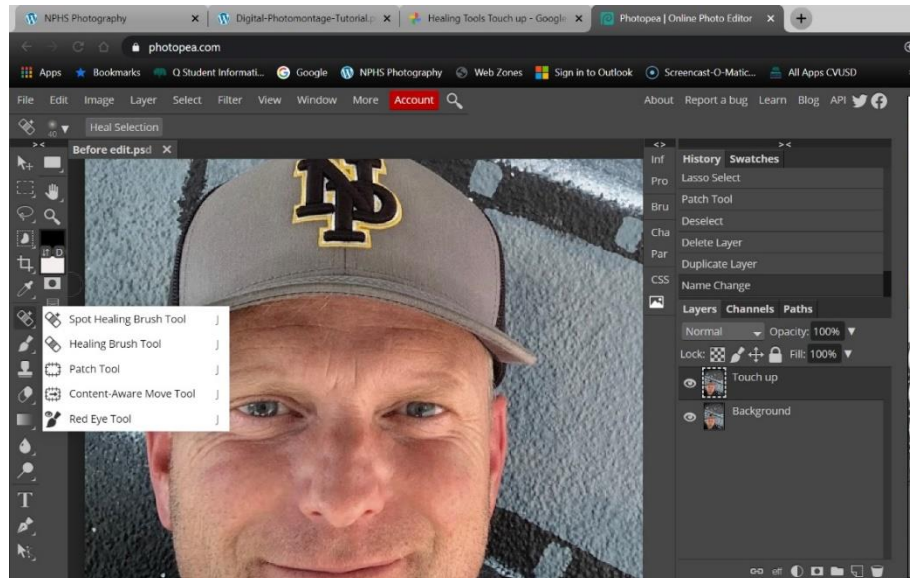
NPHS Photography ×
Digital-Photomontage-Tutorial.p ×
Healing Tools Touch up - Google ×
Photopea | Online Photo Editor ×
+

photopea.com

Apps Bookmarks Q Student Informati... Google NPHS Photography Web Zones Sign in to Outlook Screencast-O-Matic... All Apps CVUSD

File Edit Image Layer Select Filter View Window More Account

About Report a bug Learn Blog API

Heal Selection

Before edit.psd ×

Inf
Pro
Bru
Cha
Par
CSS

History Swatches
Lasso Select
Patch Tool
Deselect
Delete Layer
Duplicate Layer
Name Change

Spot Healing Brush Tool J
Healing Brush Tool J
Patch Tool J
Content-Aware Move Tool J
Red Eye Tool J

Layers Channels Paths
Normal Opacity: 100%
Lock: Fill: 100%
Touch up
Background

NP